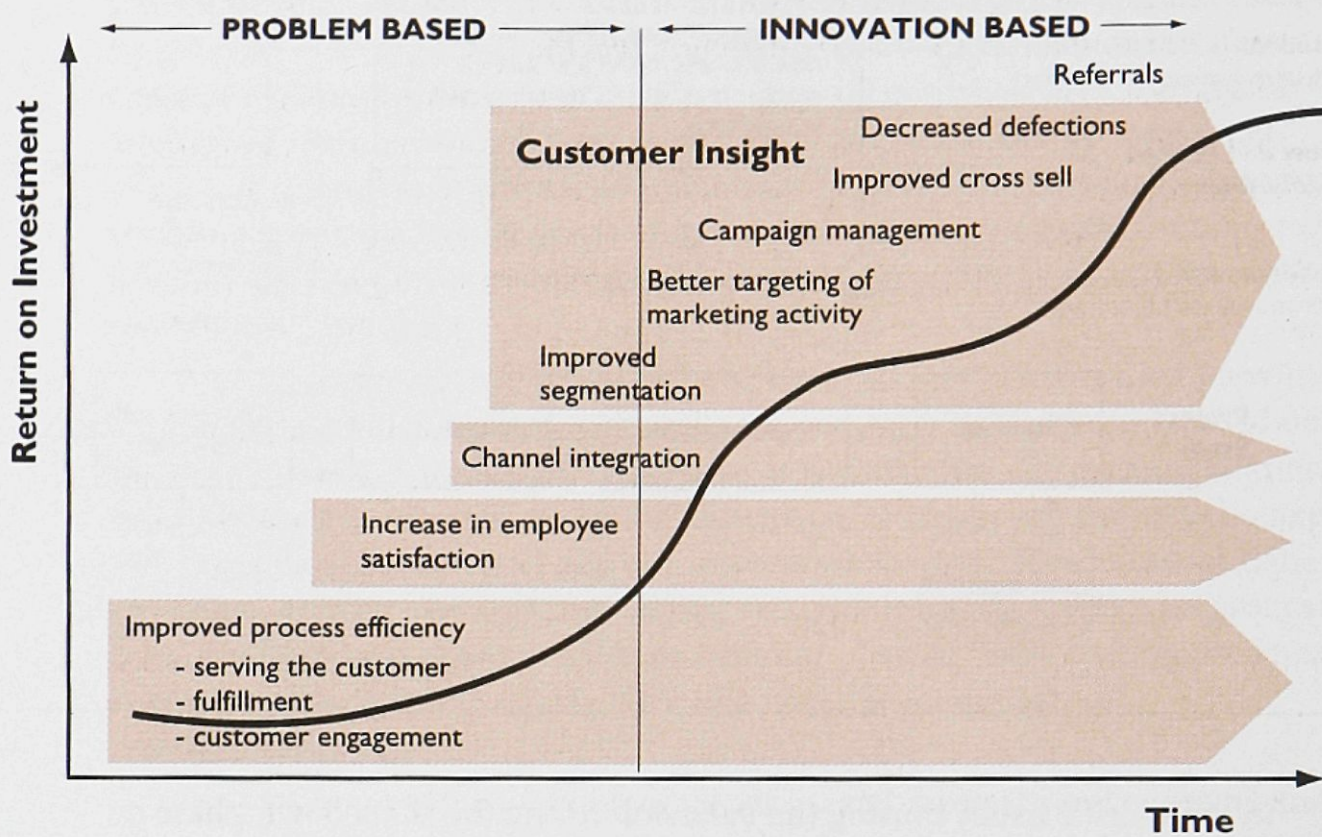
PROBLEM BASED

INNOVATION BASED

Return on Investment

Referrals

Decreased defections

Customer Insight

Improved cross sell

Campaign management

Better targeting of marketing activity

Improved segmentation

Channel integration

Increase in employee satisfaction

Improved process efficiency
- serving the customer
- fulfillment
- customer engagement

Time